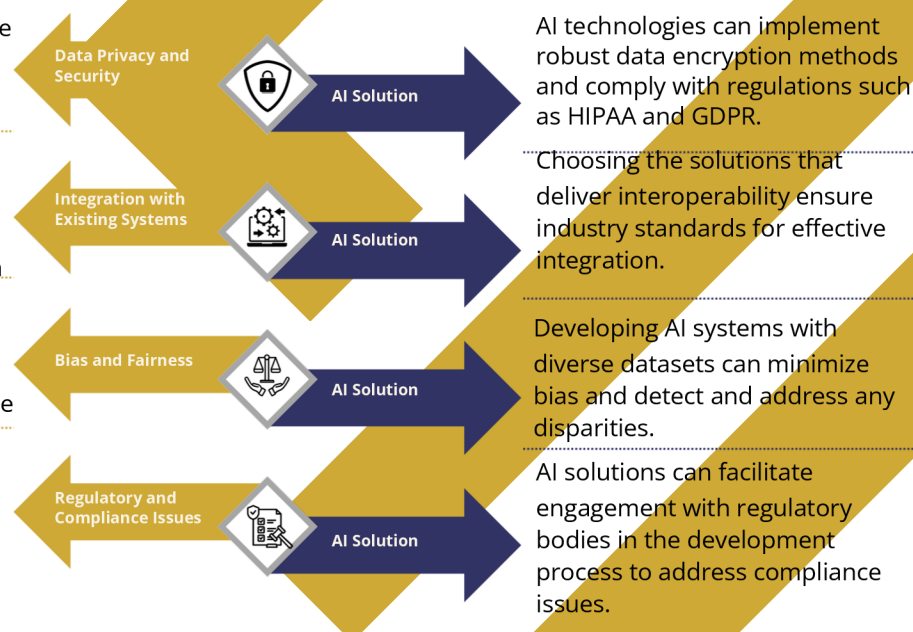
Data Privacy and Security

AI Solution

AI technologies can implement robust data encryption methods and comply with regulations such as HIPAA and GDPR.

Integration with Existing Systems

AI Solution

Choosing the solutions that deliver interoperability ensure industry standards for effective integration.

Bias and Fairness

AI Solution

Developing AI systems with diverse datasets can minimize bias and detect and address any disparities.

Regulatory and Compliance Issues

AI Solution

AI solutions can facilitate engagement with regulatory bodies in the development process to address compliance issues.